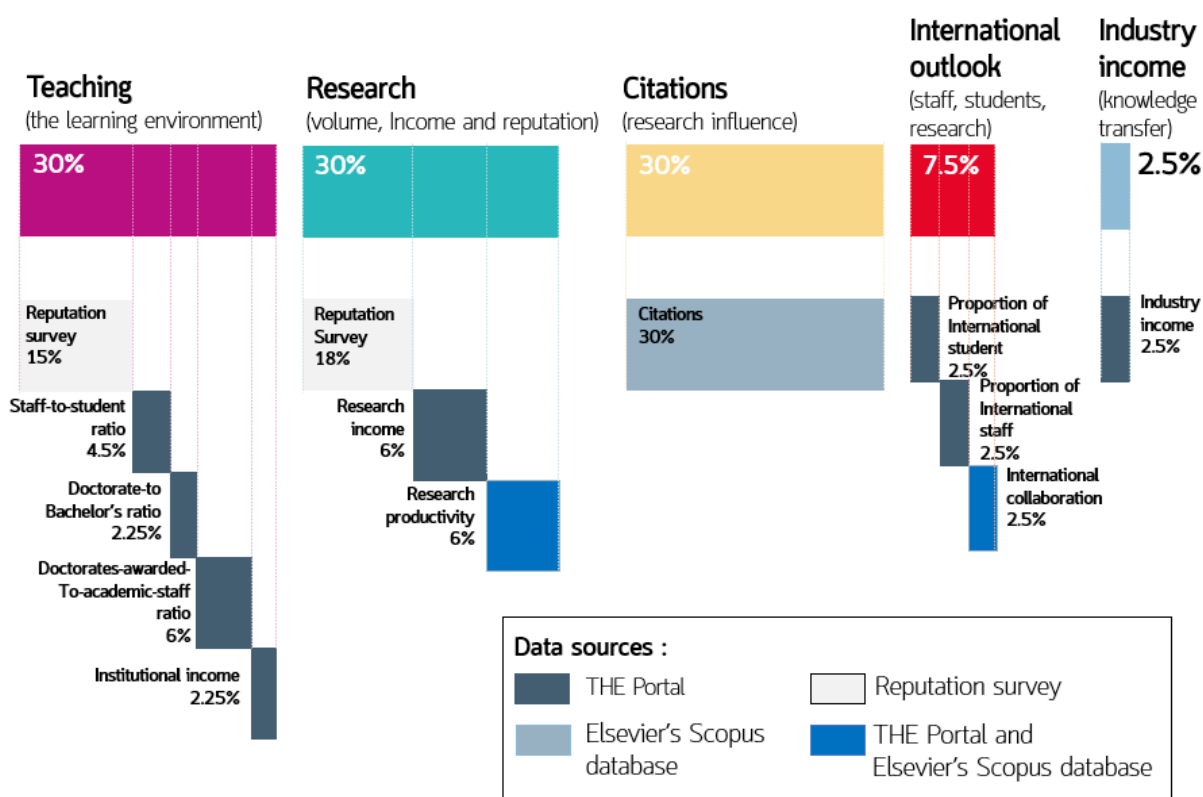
Teaching
(the learning environment)

30%

Reputation survey
15%

Staff-to-student ratio
4.5%

Doctorate-to Bachelor's ratio
2.25%

Doctorates-awarded-To-academic-staff ratio
6%

Institutional income
2.25%

Research
(volume, Income and reputation)

30%

Reputation Survey
18%

Research income
6%

Research productivity
6%

Citations
(research influence)

30%

Citations
30%

International outlook
(staff, students, research)

7.5%

Proportion of International student
2.5%

Proportion of International staff
2.5%

International collaboration
2.5%

Industry income
(knowledge transfer)

2.5%

Industry income
2.5%

Data sources :

THE Portal

Reputation survey

Elsevier's Scopus database

THE Portal and Elsevier's Scopus database